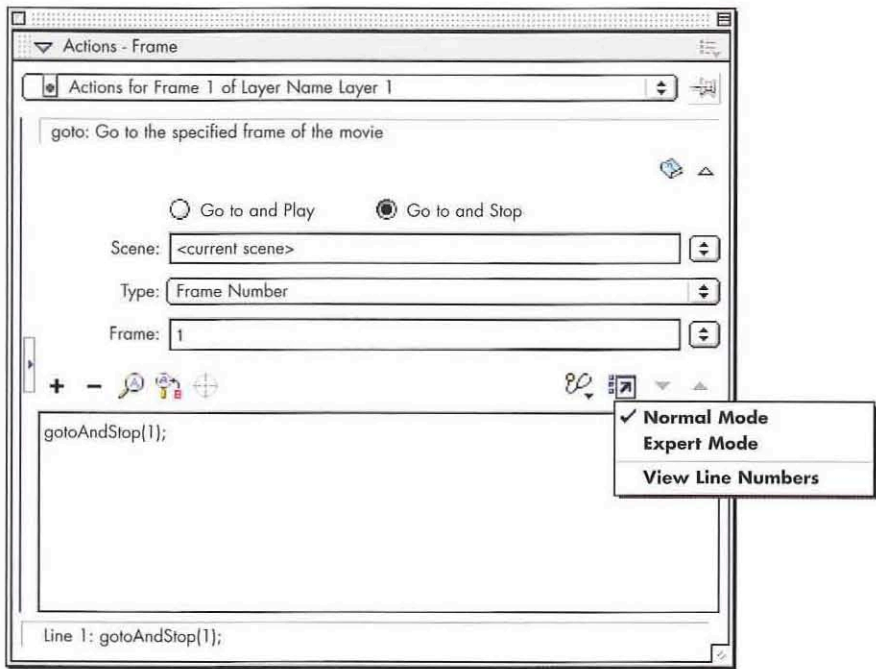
Actions - Frame

Actions for Frame 1 of Layer Name Layer 1

goto: Go to the specified frame of the movie

Go to and Play

Go to and Stop

Scene: <current scene>

Type: Frame Number

Frame: 1

+ −

gotoAndStop(1);

✓ Normal Mode
Expert Mode
View Line Numbers

Line 1: gotoAndStop(1);